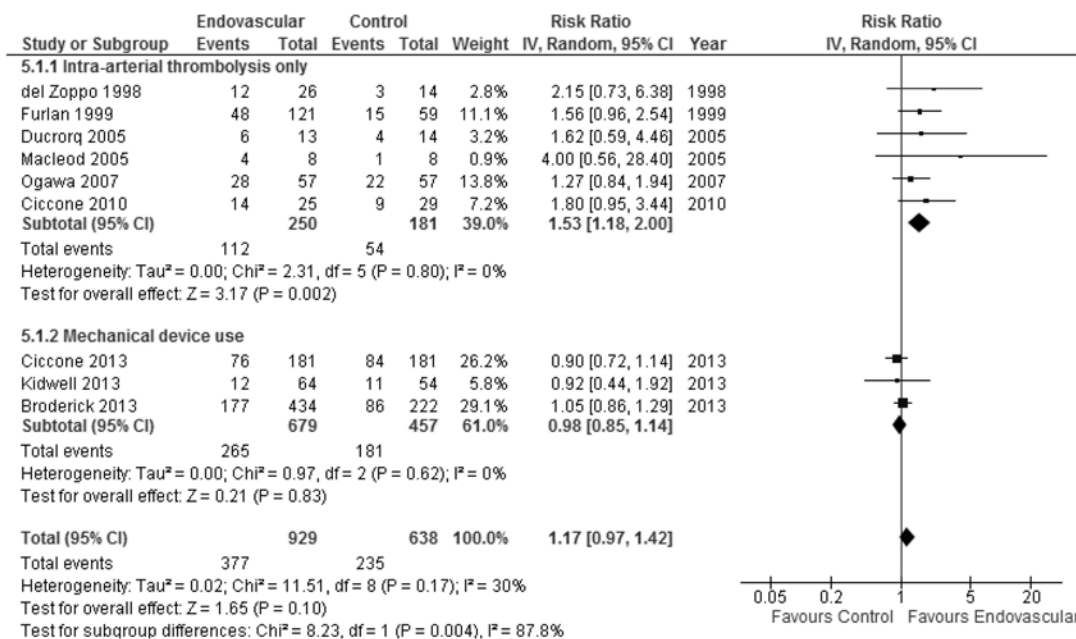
| Study or Subgroup | Endovascular Events | Endovascular Total | Control Events | Control Total | Weight | Risk Ratio IV, Random, 95% CI | Year |
|---|---|---|---|---|---|---|---|
| **5.1.1 Intra-arterial thrombolysis only** | | | | | | | |
| del Zoppo 1998 | 12 | 26 | 3 | 14 | 2.8% | 2.15 [0.73, 6.38] | 1998 |
| Furlan 1999 | 48 | 121 | 15 | 59 | 11.1% | 1.56 [0.96, 2.54] | 1999 |
| Ducrorq 2005 | 6 | 13 | 4 | 14 | 3.2% | 1.62 [0.59, 4.46] | 2005 |
| Macleod 2005 | 4 | 8 | 1 | 8 | 0.9% | 4.00 [0.56, 28.40] | 2005 |
| Ogawa 2007 | 28 | 57 | 22 | 57 | 13.8% | 1.27 [0.84, 1.94] | 2007 |
| Ciccone 2010 | 14 | 25 | 9 | 29 | 7.2% | 1.80 [0.95, 3.44] | 2010 |
| **Subtotal (95% CI)** | | **250** | | **181** | **39.0%** | **1.53 [1.18, 2.00]** | |
| Total events | 112 | | 54 | | | | |

Heterogeneity: Tau² = 0.00; Chi² = 2.31, df = 5 (P = 0.80); I² = 0%
Test for overall effect: Z = 3.17 (P = 0.002)

| Study or Subgroup | Endovascular Events | Endovascular Total | Control Events | Control Total | Weight | Risk Ratio IV, Random, 95% CI | Year |
|---|---|---|---|---|---|---|---|
| **5.1.2 Mechanical device use** | | | | | | | |
| Ciccone 2013 | 76 | 181 | 84 | 181 | 26.2% | 0.90 [0.72, 1.14] | 2013 |
| Kidwell 2013 | 12 | 64 | 11 | 54 | 5.8% | 0.92 [0.44, 1.92] | 2013 |
| Broderick 2013 | 177 | 434 | 86 | 222 | 29.1% | 1.05 [0.86, 1.29] | 2013 |
| **Subtotal (95% CI)** | | **679** | | **457** | **61.0%** | **0.98 [0.85, 1.14]** | |
| Total events | 265 | | 181 | | | | |

Heterogeneity: Tau² = 0.00; Chi² = 0.97, df = 2 (P = 0.62); I² = 0%
Test for overall effect: Z = 0.21 (P = 0.83)

| | | | | | | | |
|---|---|---|---|---|---|---|---|
| **Total (95% CI)** | | **929** | | **638** | **100.0%** | **1.17 [0.97, 1.42]** | |
| Total events | 377 | | 235 | | | | |

Heterogeneity: Tau² = 0.02; Chi² = 11.51, df = 8 (P = 0.17); I² = 30%
Test for overall effect: Z = 1.65 (P = 0.10)
Test for subgroup differences: Chi² = 8.23, df = 1 (P = 0.004), I² = 87.8%

Risk Ratio
IV, Random, 95% CI

0.05 0.2 1 5 20
Favours Control Favours Endovasculai